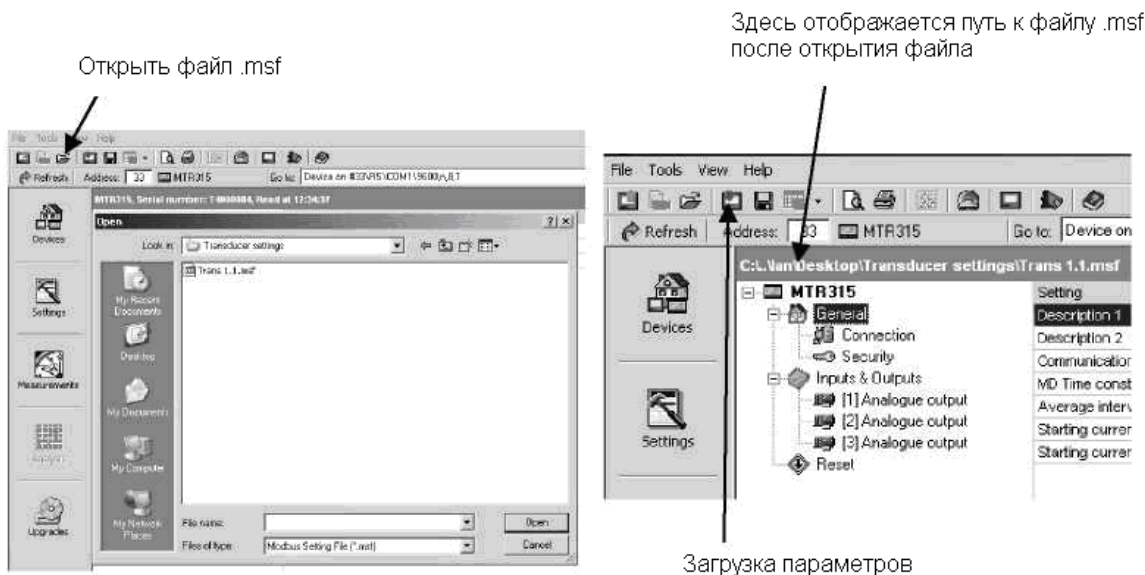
Здесь отображается путь к файлу .msf после открытия файла

Открыть файл .msf

File Tools View Help

Refresh Address: 33 MTR315 Go to: Device on #33\RS\COM1\9600\n,8,1

MTR315, Serial number: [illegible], Read at 12:34:37

Open

Look in: Transducer settings

Trans 1.1.msf

My Recent Documents

Desktop

My Documents

My Computer

My Network Places

File name:

Files of type: Modbus Setting File (*.msf)

Open

Cancel

Devices

Settings

Measurements

Analysis

Upgrades

File Tools View Help

Refresh Address: 33 MTR315 Go to: Device on

C:\...\lan\Desktop\Transducer settings\Trans 1.1.msf

MTR315
General
Connection
Security
Inputs & Outputs
[1] Analogue output
[2] Analogue output
[3] Analogue output
Reset

Devices

Settings

| Setting |
|---|
| Description 1 |
| Description 2 |
| Communicatior |
| MD Time const |
| Average interv |
| Starting currer |
| Starting currer |

Загрузка параметров